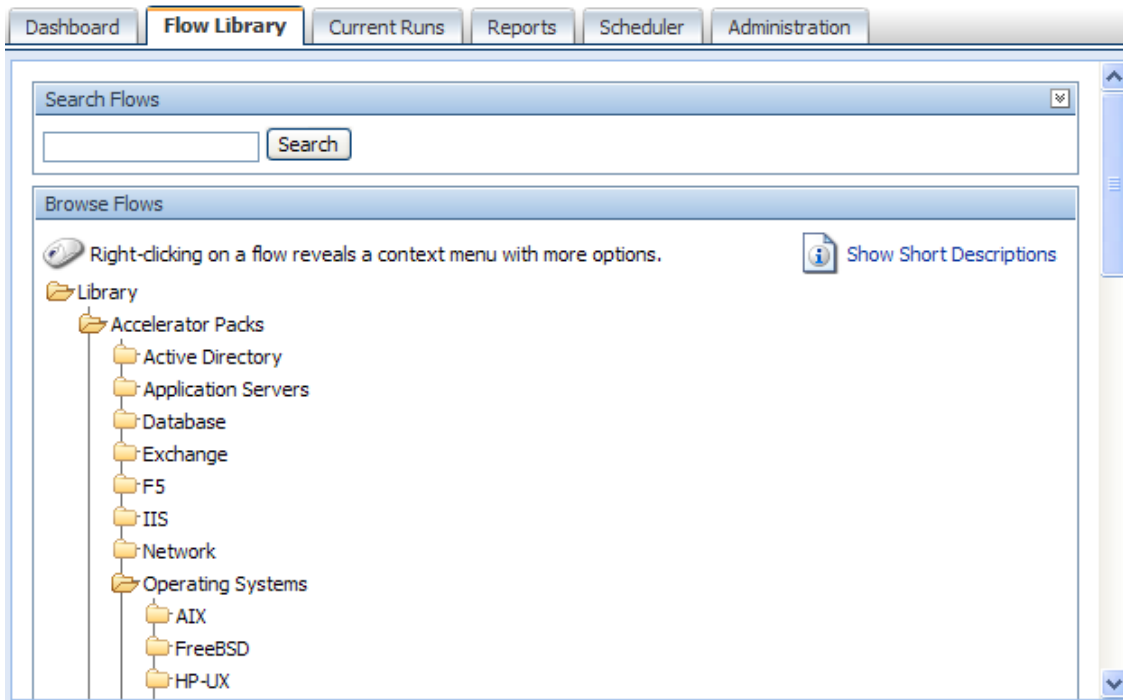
Dashboard Flow Library Current Runs Reports Scheduler Administration

Search Flows

Search

Browse Flows

Right-clicking on a flow reveals a context menu with more options.

Show Short Descriptions

Library
Accelerator Packs
Active Directory
Application Servers
Database
Exchange
F5
IIS
Network
Operating Systems
AIX
FreeBSD
HP-UX